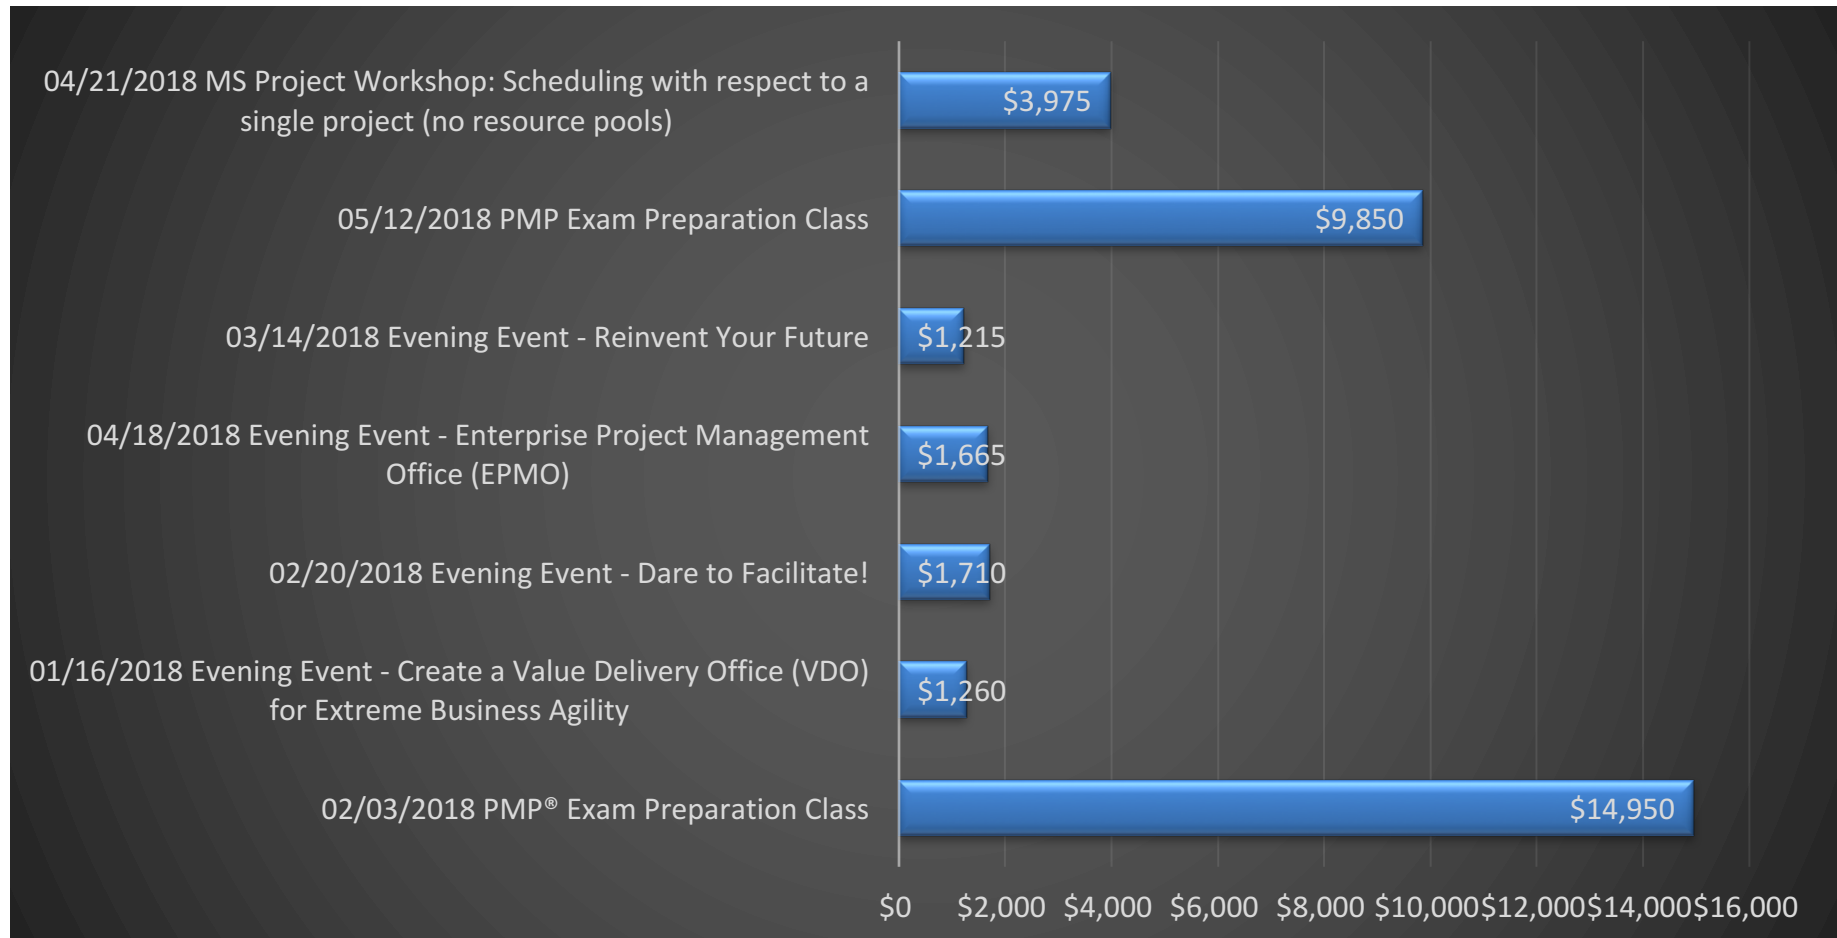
04/21/2018 MS Project Workshop: Scheduling with respect to a single project (no resource pools)

$3,975

05/12/2018 PMP Exam Preparation Class

$9,850

03/14/2018 Evening Event - Reinvent Your Future

$1,215

04/18/2018 Evening Event - Enterprise Project Management Office (EPMO)

$1,665

02/20/2018 Evening Event - Dare to Facilitate!

$1,710

01/16/2018 Evening Event - Create a Value Delivery Office (VDO) for Extreme Business Agility

$1,260

02/03/2018 PMP® Exam Preparation Class

$14,950

$0 $2,000 $4,000 $6,000 $8,000 $10,000 $12,000 $14,000 $16,000